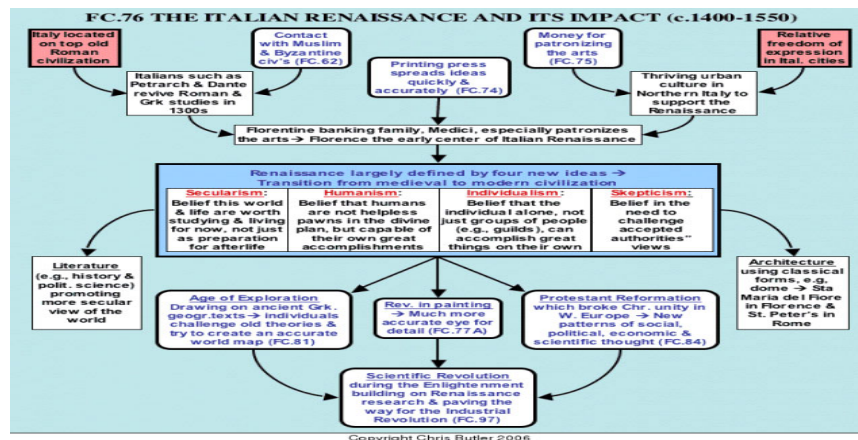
FC.76 THE ITALIAN RENAISSANCE AND ITS IMPACT (c.1400-1550)

Italy located on top old Roman civilization

Contact with Muslim & Byzantine civ's (FC.62)

Money for patronizing the arts (FC.75)

Relative freedom of expression in Ital. cities

Italians such as Petrarch & Dante revive Roman & Grk studies in 1300s

Printing press spreads ideas quickly & accurately (FC.74)

Thriving urban culture in Northern Italy to support the Renaissance

Florentine banking family, Medici, especially patronizes the arts → Florence the early center of Italian Renaissance

Renaissance largely defined by four new ideas → Transition from medieval to modern civilization

| Secularism: | Humanism: | Individualism: | Skepticism: |
|---|---|---|---|
| Belief this world & life are worth studying & living for now, not just as preparation for afterlife | Belief that humans are not helpless pawns in the divine plan, but capable of their own great accomplishments | Belief that the individual alone, not just groups of people (e.g., guilds), can accomplish great things on their own | Belief in the need to challenge accepted authorities" views |

Literature (e.g., history & polit. science) promoting more secular view of the world

Architecture using classical forms, e.g, dome → Sta Maria del Fiore in Florence & St. Peter's in Rome

Age of Exploration Drawing on ancient Grk. geogr.texts → individuals challenge old theories & try to create an accurate world map (FC.81)

Rev. in painting → Much more accurate eye for detail (FC.77 A)

Protestant Reformation which broke Chr. unity in W. Europe → New patterns of social, political, economic & scientific thought (FC.84)

Scientific Revolution during the Enlightenment building on Renaissance research & paving the way for the Industrial Revolution (FC.97)

Copyright Chris Butler 2006